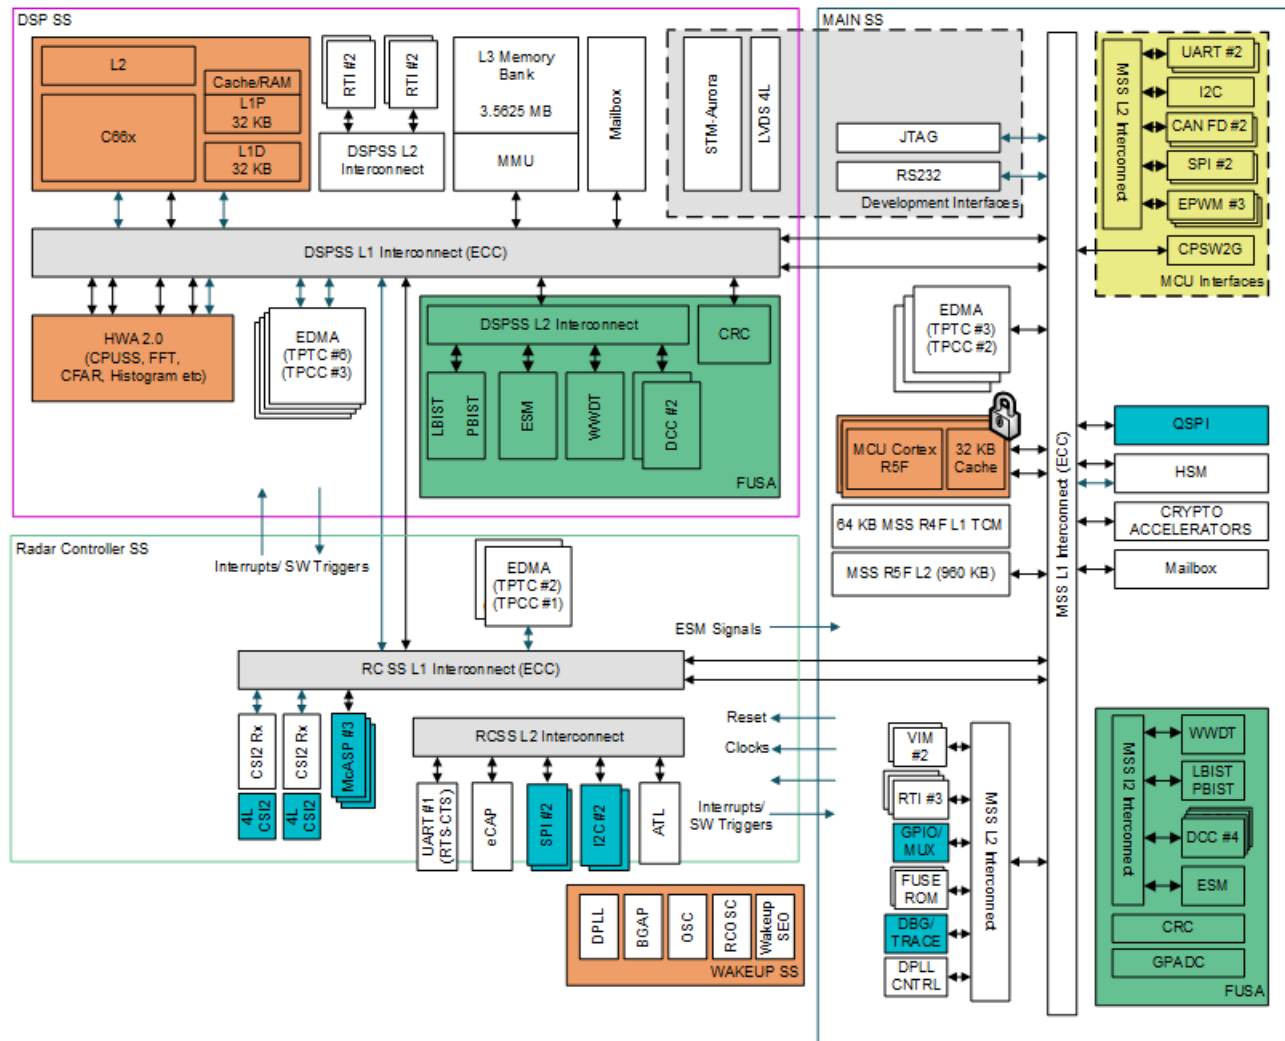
DSP SS

L2

Cache/RAM

L1P
32 KB

C66x

L1D
32 KB

RTI #2

RTI #2

DSPSS L2
Interconnect

L3 Memory
Bank

3.5625 MB

MMU

Mailbox

STM-Aurora

LVDS 4L

JTAG

RS232

Development Interfaces

MAIN SS

UART #2

I2C

CAN FD #2

SPI #2

EPWM #3

CPSW2G

MCU Interfaces

MSS L2 Interconnect

DSPSS L1 Interconnect (ECC)

HWA 2.0
(CPUSS, FFT,
CFAR, Histogram etc)

EDMA
(TPTC #6)
(TPCC #3)

DSPSS L2 Interconnect

CRC

LBIST

PBIST

ESM

WWDT

DCC #2

FUSA

EDMA
(TPTC #3)
(TPCC #2)

MCU Cortex
R5F

32 KB
Cache

64 KB MSS R4F L1 TCM

MSS R5F L2 (960 KB)

MSS L1 Interconnect (ECC)

QSPI

HSM

CRYPTO
ACCELERATORS

Mailbox

Radar Controller SS

Interrupts/ SW Triggers

EDMA
(TPTC #2)
(TPCC #1)

ESM Signals

RC SS L1 Interconnect (ECC)

Reset

Clocks

Interrupts/
SW Triggers

CSI2 Rx

CSI2 Rx

McASP #3

4L
CSI2

4L
CSI2

RCSS L2 Interconnect

UART #1
(RTS-CTS)

eCAP

SPI #2

I2C #2

ATL

DPLL

BGAP

OSC

RCOSC

Wakeup
SEQ

WAKEUP SS

VIM
#2

RTI #3

GPIO/
MUX

FUSE
ROM

DBG/
TRACE

DPLL
CNTRL

MSS L2 Interconnect

MSS I2 Interconnect

WWDT

LBIST
PBIST

DCC #4

ESM

CRC

GPADC

FUSA